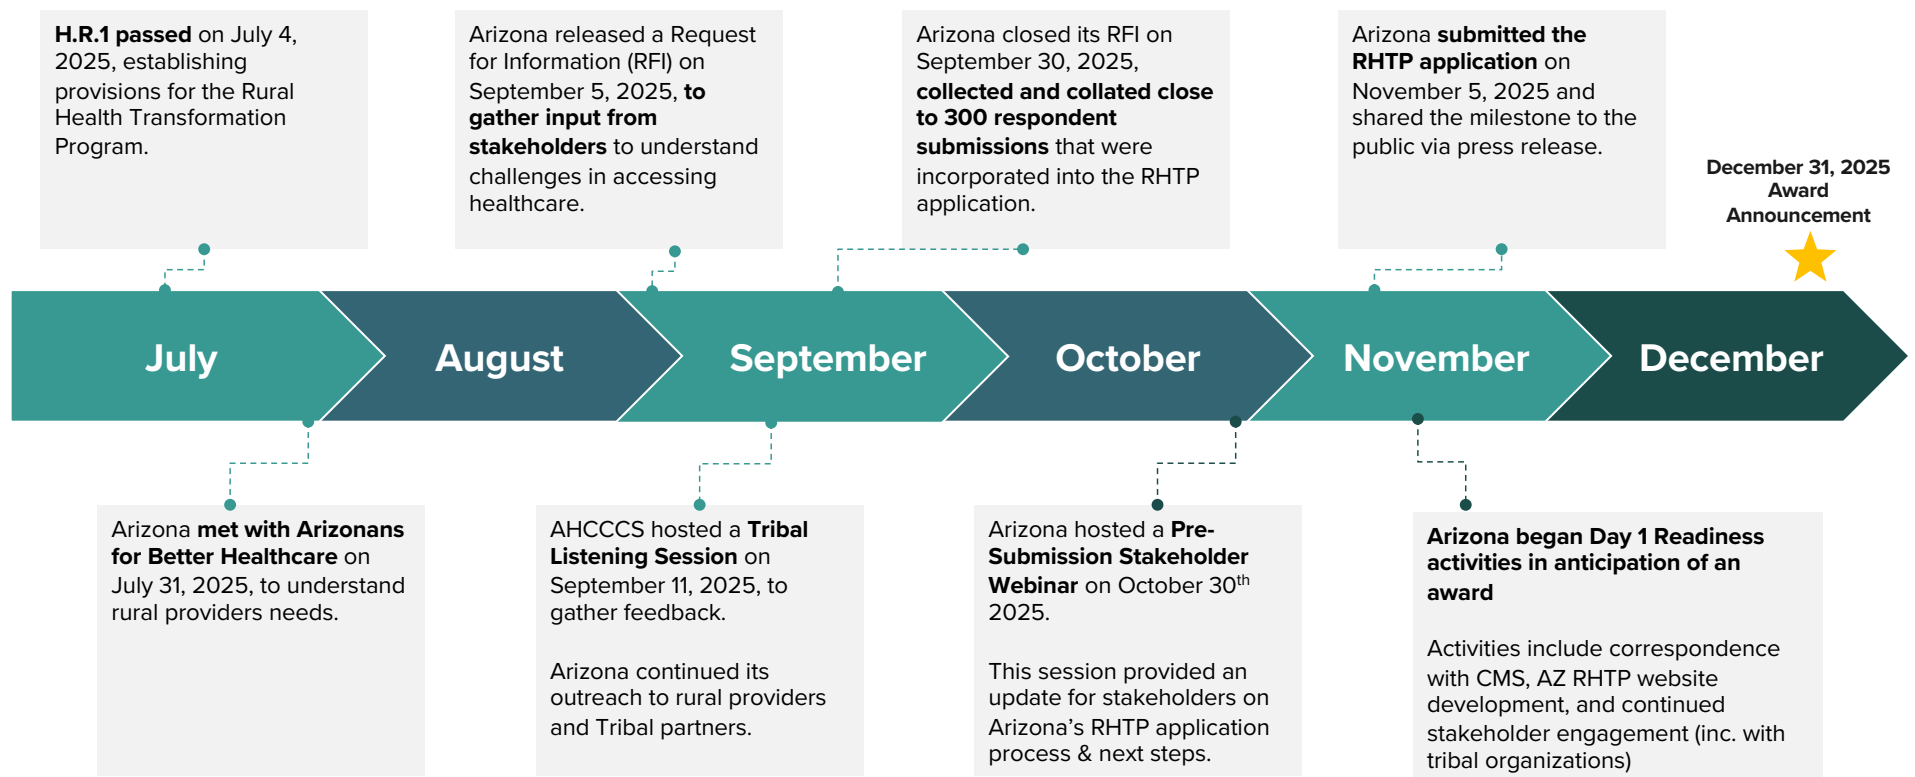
H.R.1 passed on July 4, 2025, establishing provisions for the Rural Health Transformation Program.

Arizona released a Request for Information (RFI) on September 5, 2025, to gather input from stakeholders to understand challenges in accessing healthcare.

Arizona closed its RFI on September 30, 2025, collected and collated close to 300 respondent submissions that were incorporated into the RHTP application.

Arizona submitted the RHTP application on November 5, 2025 and shared the milestone to the public via press release.

December 31, 2025
Award
Announcement

July

August

September

October

November

December

Arizona met with Arizonans for Better Healthcare on July 31, 2025, to understand rural providers needs.

AHCCCS hosted a Tribal Listening Session on September 11, 2025, to gather feedback.

Arizona continued its outreach to rural providers and Tribal partners.

Arizona hosted a Pre-Submission Stakeholder Webinar on October 30$^{th}$ 2025.

This session provided an update for stakeholders on Arizona's RHTP application process & next steps.

Arizona began Day 1 Readiness activities in anticipation of an award

Activities include correspondence with CMS, AZ RHTP website development, and continued stakeholder engagement (inc. with tribal organizations)